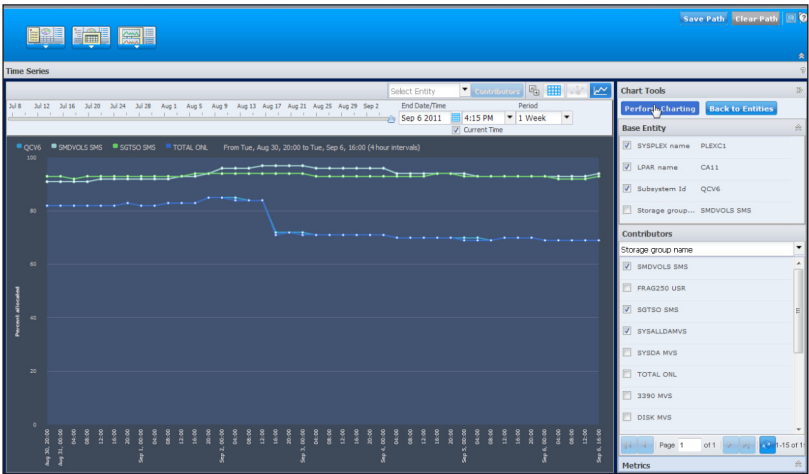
Save Path Clear Path

Time Series

Select Entity Contributors

Jul 8 Jul 12 Jul 16 Jul 20 Jul 24 Jul 28 Aug 1 Aug 5 Aug 9 Aug 13 Aug 17 Aug 21 Aug 25 Aug 29 Sep 2

End Date/Time
Sep 6 2011 4:15 PM
Current Time

Period
1 Week

QCV6 SMDVOLS SMS SGTSO SMS TOTAL ONL From Tue, Aug 30, 20:00 to Tue, Sep 6, 16:00 (4 hour intervals)

100
80
60
40
20
0

Percent allocated

Aug 30, 20:00
Aug 31, 00:00
04:00
08:00
12:00
16:00
20:00
Sep 1, 00:00
04:00
08:00
12:00
16:00
20:00
Sep 2, 00:00
04:00
08:00
12:00
16:00
20:00
Sep 3, 00:00
04:00
08:00
12:00
16:00
20:00
Sep 4, 00:00
04:00
08:00
12:00
16:00
20:00
Sep 5, 00:00
04:00
08:00
12:00
16:00
20:00
Sep 6, 00:00
04:00
08:00
12:00
16:00

Chart Tools

Perform Charting Back to Entities

Base Entity

SYSPLEX name PLEXC1
LPAR name CA11
Subsystem Id QCV6
Storage group... SMDVOLS SMS

Contributors

Storage group name

SMDVOLS SMS
FRAG250 USR
SGTSO SMS
SYSALLDAMVS
SYSDA MVS
TOTAL ONL
3390 MVS
DISK MVS

Page 1 of 1 1-15 of 1

Metrics